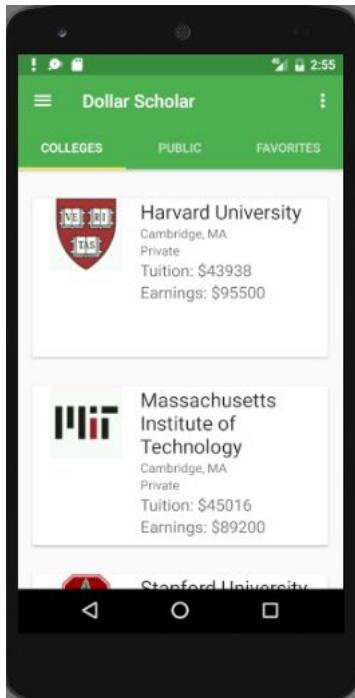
2:55

Dollar Scholar

COLLEGES PUBLIC FAVORITES

VE RI TAS

Harvard University
Cambridge, MA
Private
Tuition: $43938
Earnings: $95500

MIT

Massachusetts Institute of Technology
Cambridge, MA
Private
Tuition: $45016
Earnings: $89200

Stanford University